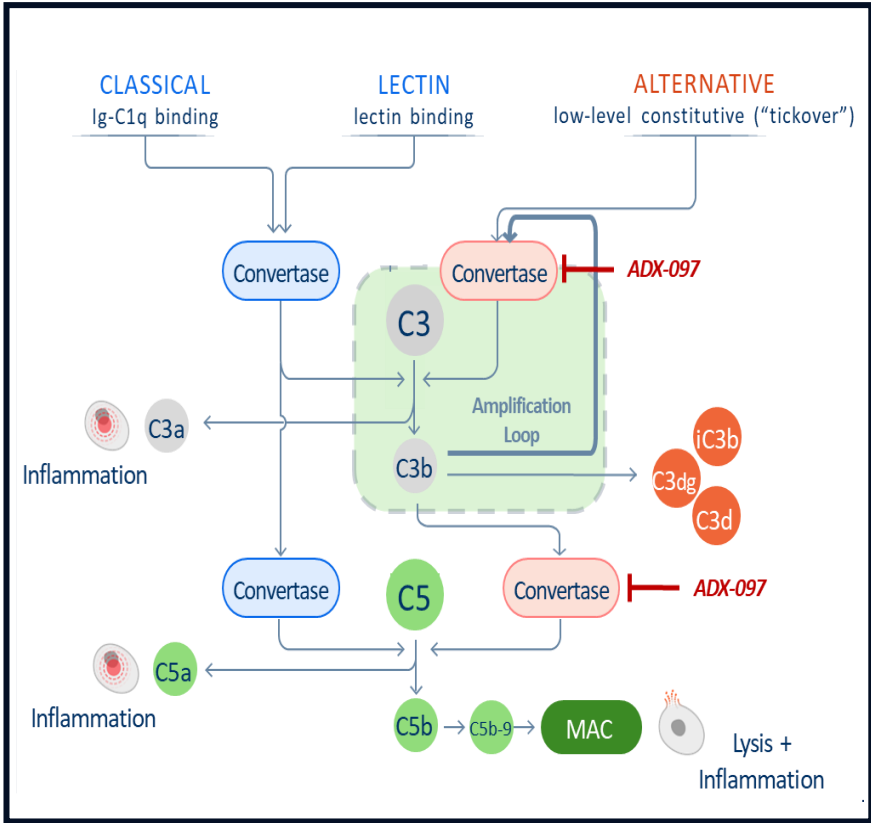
CLASSICAL
Ig-C1q binding

LECTIN
lectin binding

ALTERNATIVE
low-level constitutive ("tickover")

Convertase

Convertase

ADX-097

C3

C3a

Inflammation

Amplification Loop

C3b

iC3b

C3dg

C3d

Convertase

C5

Convertase

ADX-097

C5a

Inflammation

C5b

C5b-9

MAC

Lysis + Inflammation